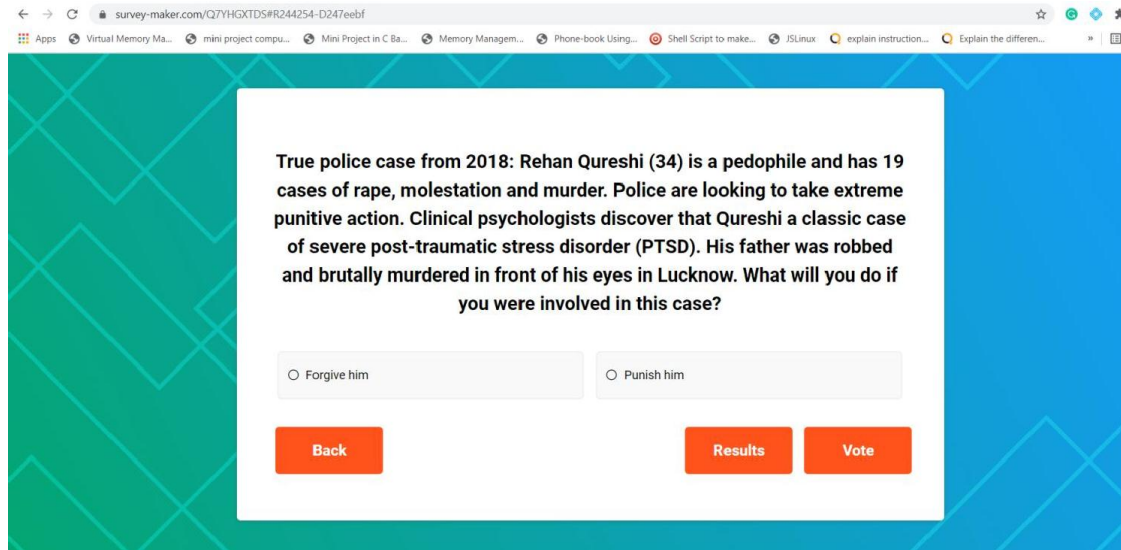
survey-maker.com/Q7YHGXTDS#R244254-D247eebf

Apps   Virtual Memory Ma...   mini project compu...   Mini Project in C Ba...   Memory Managem...   Phone-book Using...   Shell Script to make...   JSLinux   explain instruction...   Explain the differen...   »

True police case from 2018: Rehan Qureshi (34) is a pedophile and has 19 cases of rape, molestation and murder. Police are looking to take extreme punitive action. Clinical psychologists discover that Qureshi a classic case of severe post-traumatic stress disorder (PTSD). His father was robbed and brutally murdered in front of his eyes in Lucknow. What will you do if you were involved in this case?

Forgive him

Punish him

Back

Results

Vote